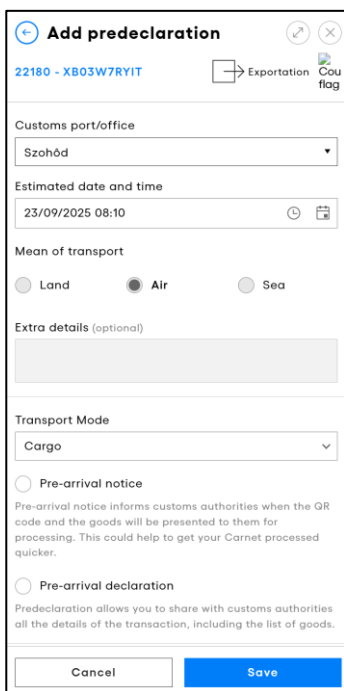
Add predeclaration

22180 - XB03W7RYIT

Exportation

Cou flag

Customs port/office

Szohôd

Estimated date and time

23/09/2025 08:10

Mean of transport

Land

Air

Sea

Extra details (optional)

Transport Mode

Cargo

Pre-arrival notice

Pre-arrival notice informs customs authorities when the QR code and the goods will be presented to them for processing. This could help to get your Carnet processed quicker.

Pre-arrival declaration

Predeclaration allows you to share with customs authorities all the details of the transaction, including the list of goods.

Cancel

Save